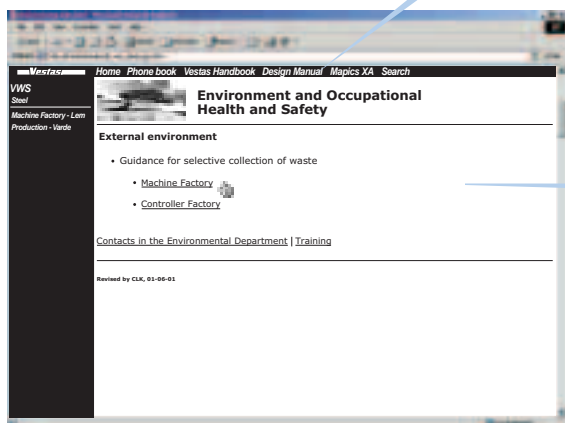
Vestas

Home Phone book Vestas Handbook Design Manual Mapics XA Search

VWS
Steel
Machine Factory - Lem
Production - Varde

Environment and Occupational Health and Safety

External environment

• Guidance for selective collection of waste

• Machine Factory

• Controller Factory

Contacts in the Environmental Department | Training

Revised by CLK, 01-06-01